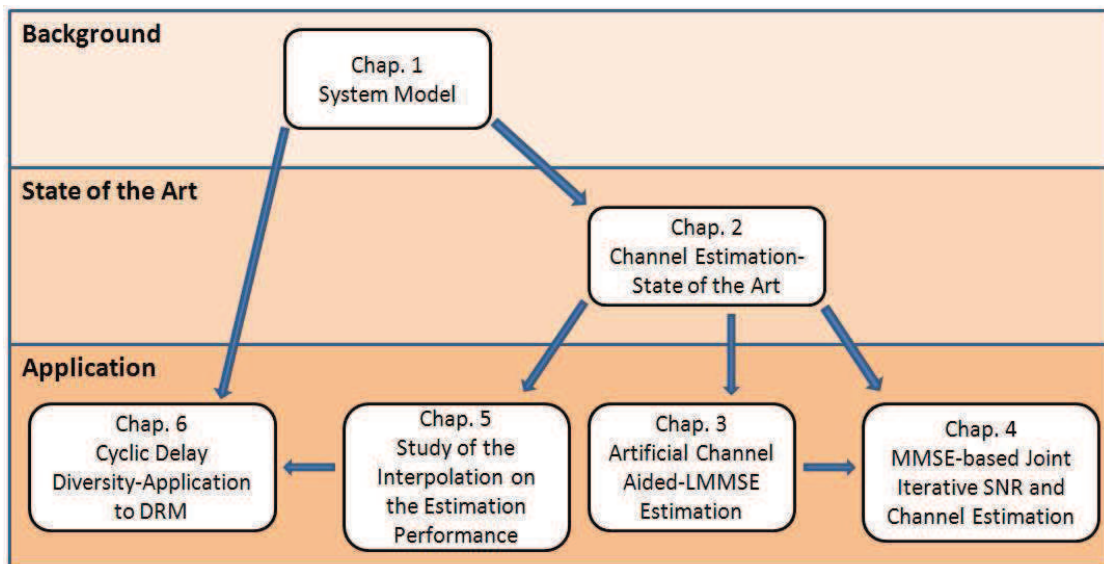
Background

Chap. 1
System Model

State of the Art

Chap. 2
Channel Estimation-State of the Art

Application

Chap. 6
Cyclic Delay Diversity-Application to DRM

Chap. 5
Study of the Interpolation on the Estimation Performance

Chap. 3
Artificial Channel Aided-LMMSE Estimation

Chap. 4
MMSE-based Joint Iterative SNR and Channel Estimation